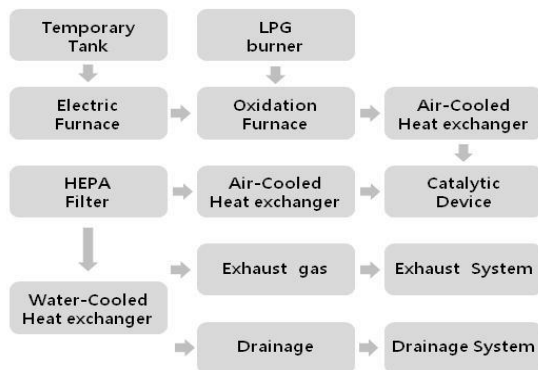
Temporary Tank

LPG burner

Electric Furnace

Oxidation Furnace

Air-Cooled Heat exchanger

HEPA Filter

Air-Cooled Heat exchanger

Catalytic Device

Exhaust gas

Exhaust System

Water-Cooled Heat exchanger

Drainage

Drainage System